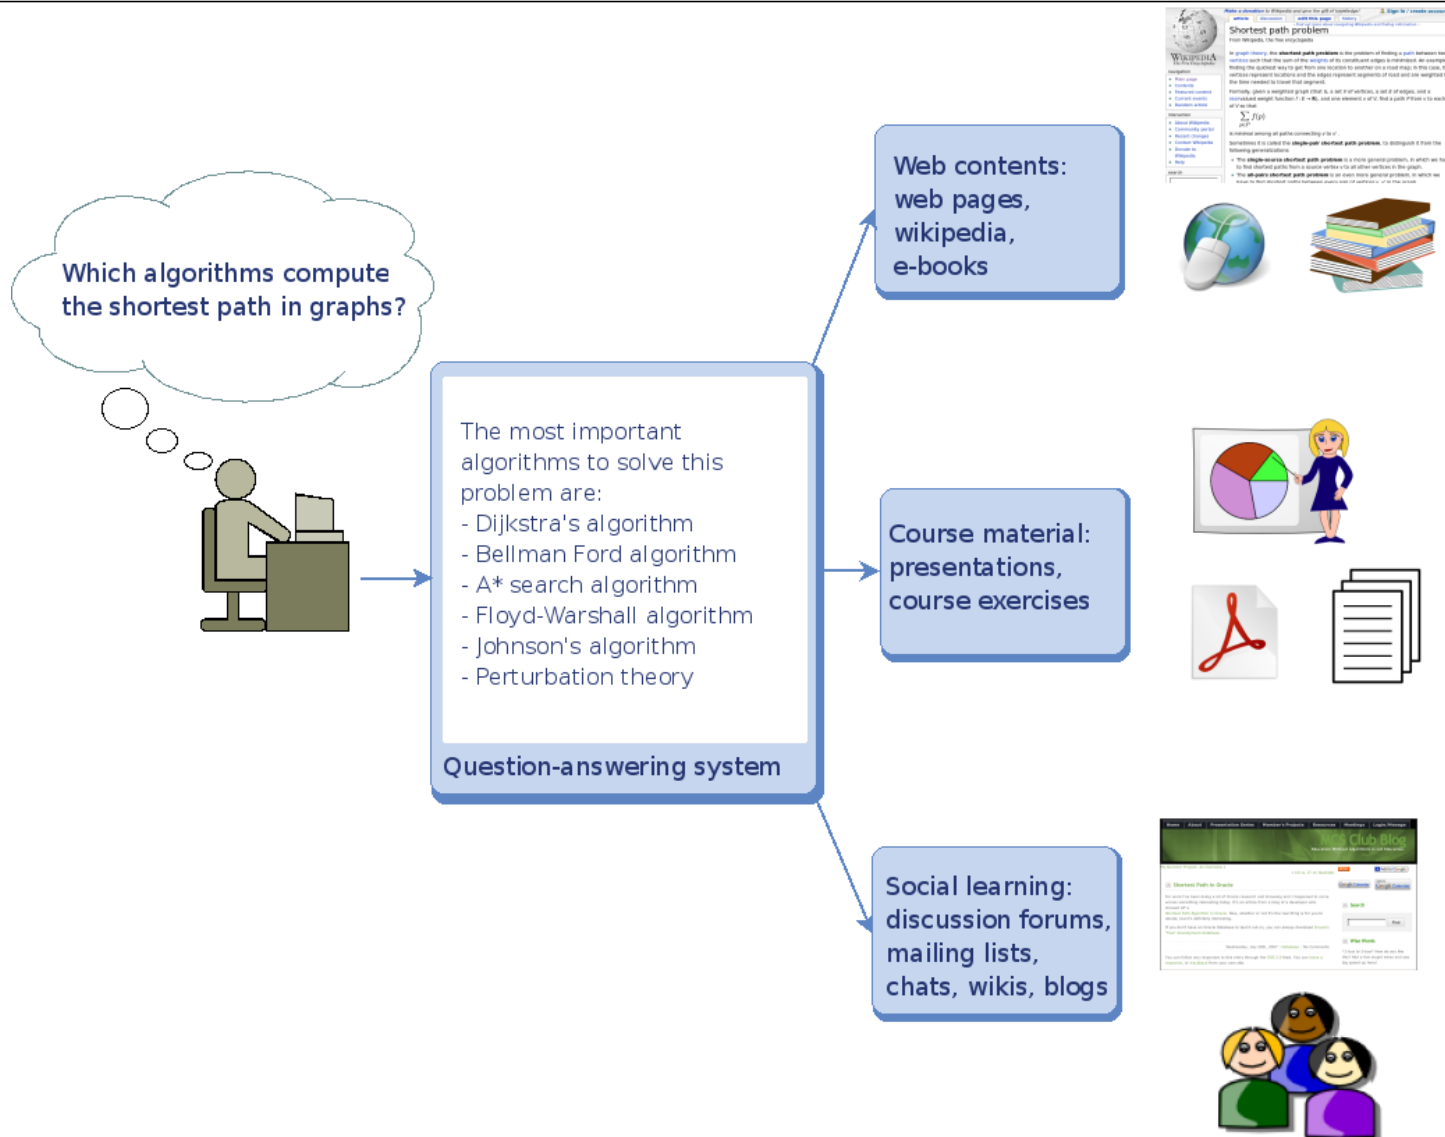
Which algorithms compute the shortest path in graphs?

The most important algorithms to solve this problem are:
- Dijkstra's algorithm
- Bellman Ford algorithm
- A* search algorithm
- Floyd-Warshall algorithm
- Johnson's algorithm
- Perturbation theory

Question-answering system

Web contents: web pages, wikipedia, e-books

Shortest path problem

Course material: presentations, course exercises

Social learning: discussion forums, mailing lists, chats, wikis, blogs